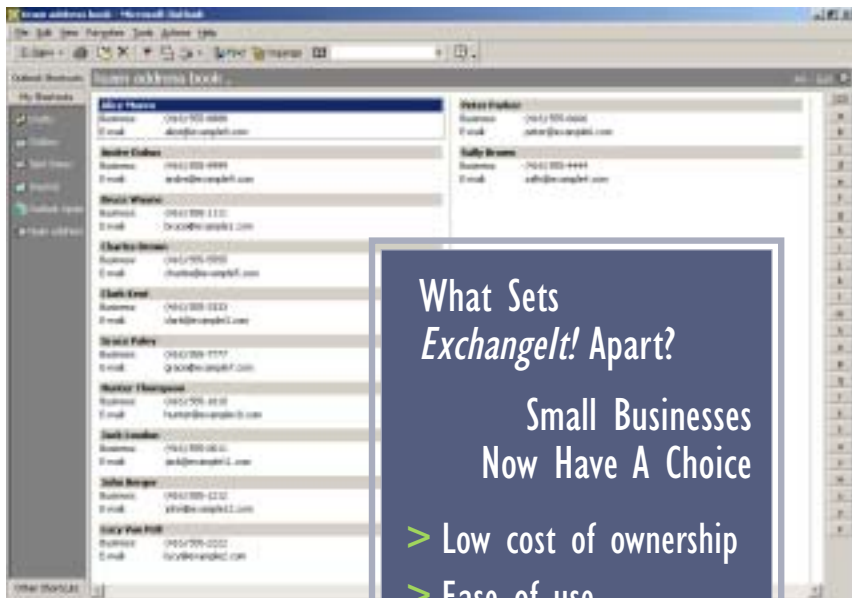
What Sets *ExchangeIt!* Apart?

Small Businesses Now Have A Choice

> Low cost of ownership

> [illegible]

Team address book - Microsoft Outlook

Team address book

Alice Munro

Andre Dalton

Bruce Wayne

Charles Brown

Clark Kent

Grace Paley

Hunter Thompson

Jack London

John Berger

Lucy Van Pelt

Peter Parker

Sally Brown

Business

E-mail

Other Shortcuts